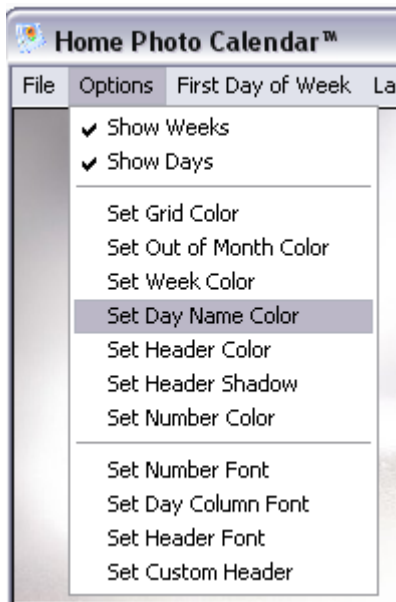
Home Photo Calendar™

File Options First Day of Week La

✔ Show Weeks
✔ Show Days

Set Grid Color
Set Out of Month Color
Set Week Color
Set Day Name Color
Set Header Color
Set Header Shadow
Set Number Color

Set Number Font
Set Day Column Font
Set Header Font
Set Custom Header